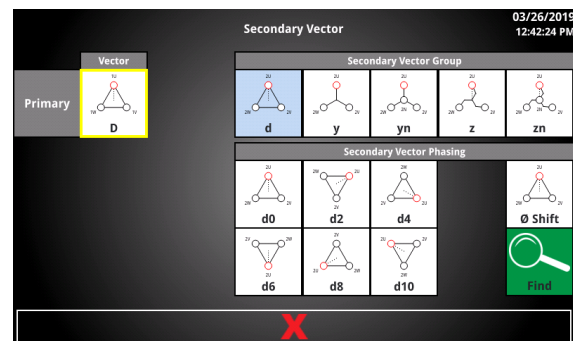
Secondary Vector

03/26/2019
12:42:24 PM

Vector

Primary

1U
1W 1V
D

Secondary Vector Group

2U
2W 2V
d

2U
2W 2V
y

2U
2W 2V
yn

2U
2W 2V
z

2U
2W 2V
zn

Secondary Vector Phasing

2U
2W 2V
d0

2W
2V 2U
d2

2V
2U 2W
d4

2U
2W 2V
Ø Shift

2V 2W
2U
d6

2V
2U 2W
d8

2W 2V
2U
d10

Find